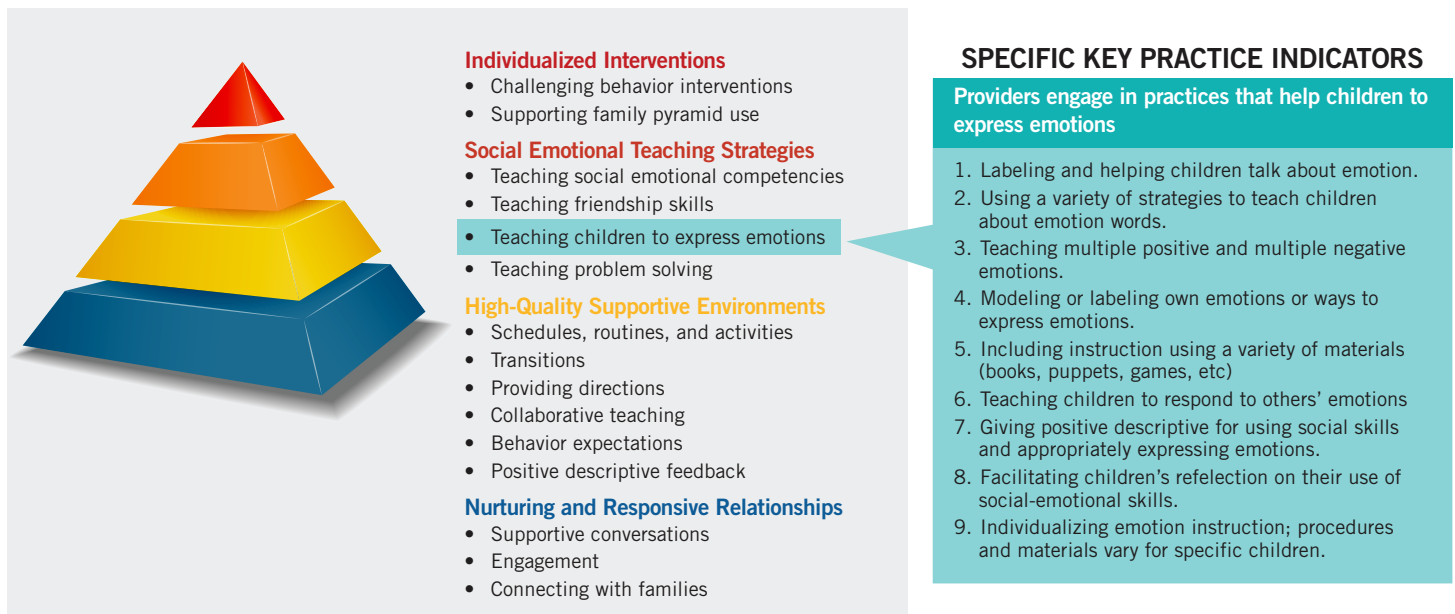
Individualized Interventions
• Challenging behavior interventions
• Supporting family pyramid use

Social Emotional Teaching Strategies
• Teaching social emotional competencies
• Teaching friendship skills
• Teaching children to express emotions
• Teaching problem solving

High-Quality Supportive Environments
• Schedules, routines, and activities
• Transitions
• Providing directions
• Collaborative teaching
• Behavior expectations
• Positive descriptive feedback

Nurturing and Responsive Relationships
• Supportive conversations
• Engagement
• Connecting with families

SPECIFIC KEY PRACTICE INDICATORS

Providers engage in practices that help children to express emotions

1. Labeling and helping children talk about emotion.
2. Using a variety of strategies to teach children about emotion words.
3. Teaching multiple positive and multiple negative emotions.
4. Modeling or labeling own emotions or ways to express emotions.
5. Including instruction using a variety of materials (books, puppets, games, etc)
6. Teaching children to respond to others' emotions
7. Giving positive descriptive for using social skills and appropriately expressing emotions.
8. Facilitating children's refelection on their use of social-emotional skills.
9. Individualizing emotion instruction; procedures and materials vary for specific children.